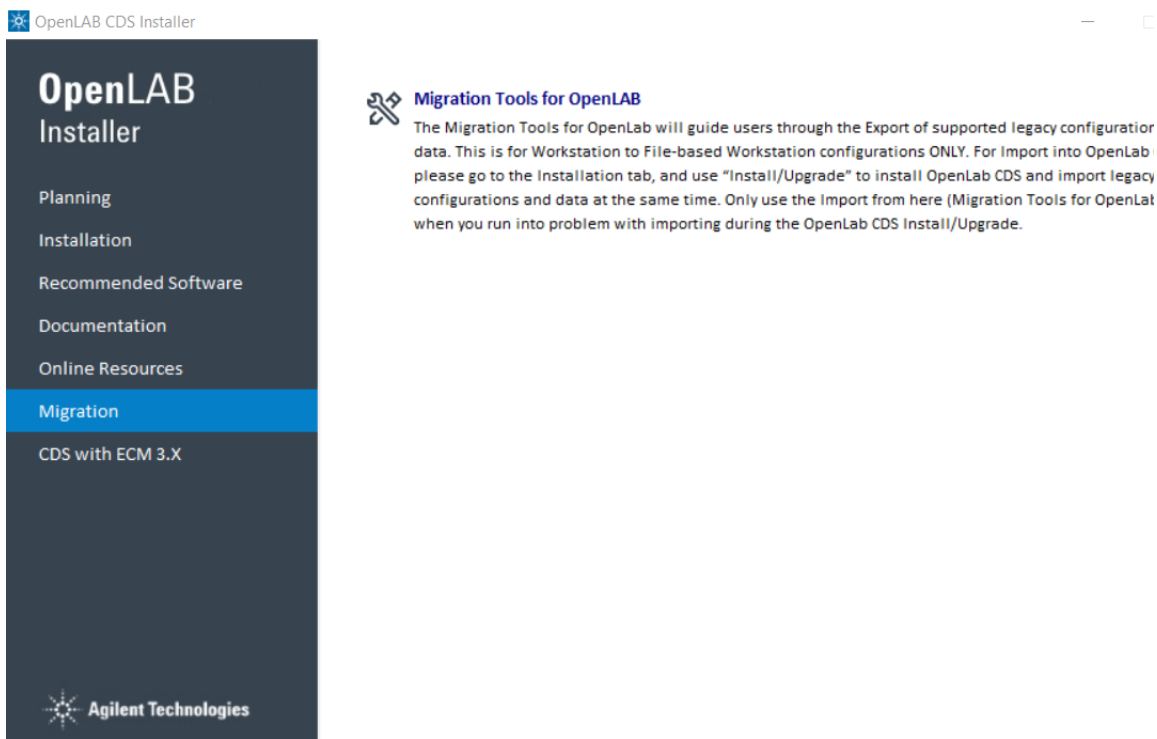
OpenLAB CDS Installer

OpenLAB
Installer

Planning
Installation
Recommended Software
Documentation
Online Resources
Migration
CDS with ECM 3.X

Agilent Technologies

Migration Tools for OpenLAB

The Migration Tools for OpenLab will guide users through the Export of supported legacy configuratio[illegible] data. This is for Workstation to File-based Workstation configurations ONLY. For Import into OpenLab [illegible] please go to the Installation tab, and use "Install/Upgrade" to install OpenLab CDS and import legacy configurations and data at the same time. Only use the Import from here (Migration Tools for OpenLab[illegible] when you run into problem with importing during the OpenLab CDS Install/Upgrade.